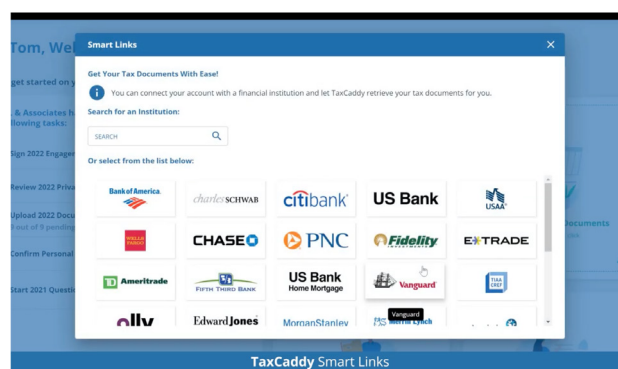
Tom, Wel

get started on y

& Associates h
llowing tasks:

Sign 2022 Engager

Review 2022 Priva

Upload 2022 Docu
1 out of 9 pending

Confirm Personal

Start 2021 Questi

Documents

Smart Links

Get Your Tax Documents With Ease!

You can connect your account with a financial institution and let TaxCaddy retrieve your tax documents for you.

Search for an Institution:

SEARCH

Or select from the list below:

Bank of America

charles SCHWAB

citibank

US Bank

USAA

WELLS FARGO

CHASE

PNC

Fidelity INVESTMENTS

E*TRADE

TD Ameritrade

FIFTH THIRD BANK

US Bank Home Mortgage

Vanguard

TIAA CREF

ally

Edward Jones

MorganStanley

Vanguard

Merrill Lynch

TaxCaddy Smart Links